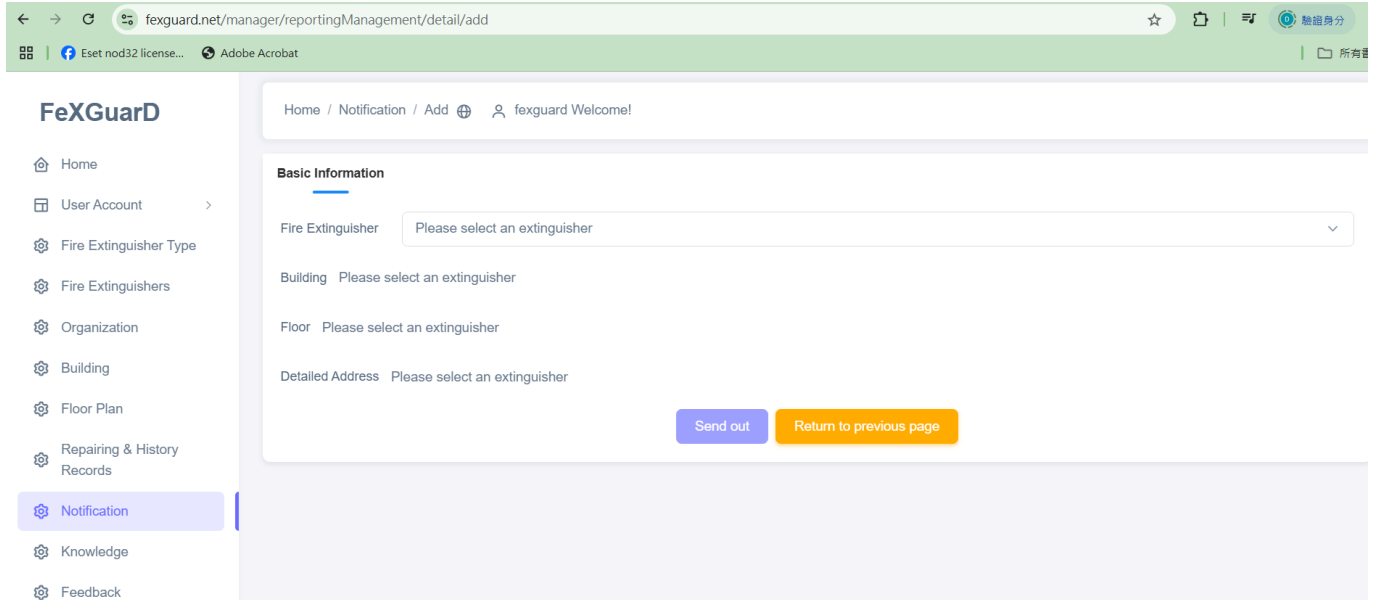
fexguard.net/manager/reportingManagement/detail/add

驗證身分

Eset nod32 license... Adobe Acrobat

所有書

FeXGuarD

Home
User Account
Fire Extinguisher Type
Fire Extinguishers
Organization
Building
Floor Plan
Repairing & History Records
Notification
Knowledge
Feedback

Home / Notification / Add fexguard Welcome!

Basic Information

Fire Extinguisher Please select an extinguisher

Building Please select an extinguisher

Floor Please select an extinguisher

Detailed Address Please select an extinguisher

Send out Return to previous page